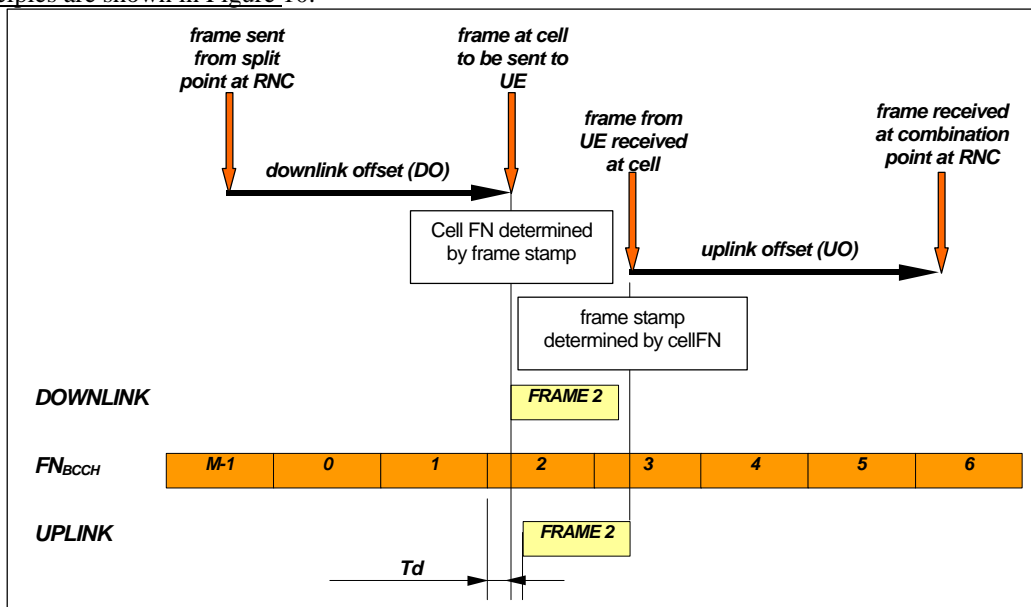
ciples are shown in Figure 10.

frame sent from split point at RNC

frame at cell to be sent to UE

frame from UE received at cell

frame received at combination point at RNC

downlink offset (DO)

Cell FN determined by frame stamp

uplink offset (UO)

frame stamp determined by cellFN

DOWNLINK

FRAME 2

$FN_{BCCH}$

| M-1 | 0 | 1 | | 2 | 3 | 4 | 5 | 6 |
|---|---|---|---|---|---|---|---|---|

UPLINK

FRAME 2

Td